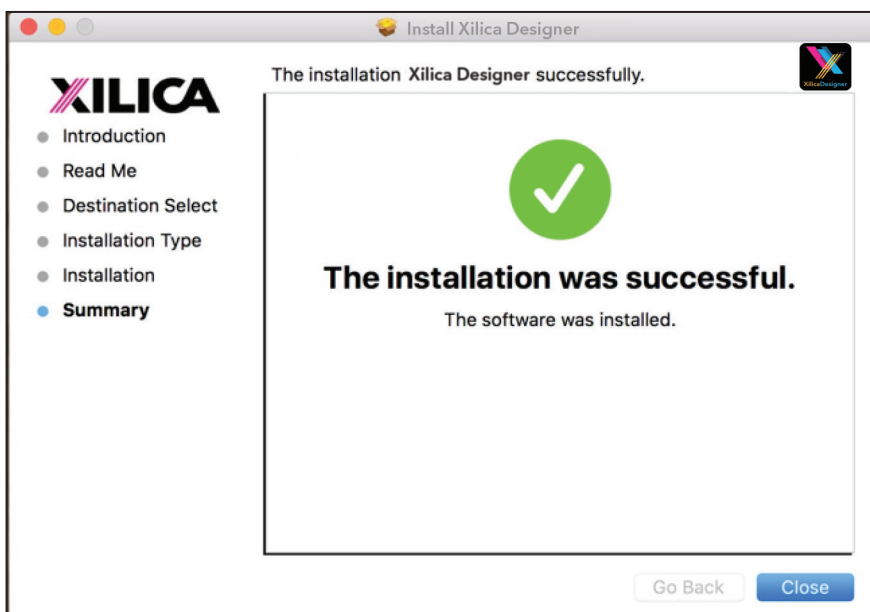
Install Xilica Designer

XILICA

Introduction
Read Me
Destination Select
Installation Type
Installation
Summary

The installation Xilica Designer successfully.

XilicaDesigner

The installation was successful.

The software was installed.

Go Back
Close